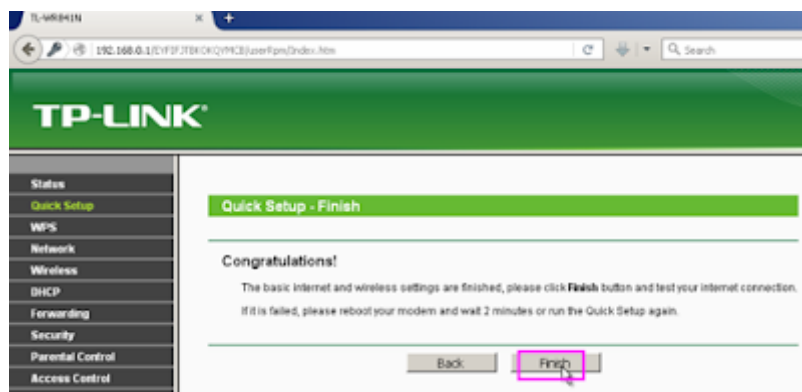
TL-WR841N

192.168.0.1/EYFIFJTBKOKQYMCB/userRpm/Index.htm

Search

TP-LINK

Status
Quick Setup
WPS
Network
Wireless
DHCP
Forwarding
Security
Parental Control
Access Control

Quick Setup - Finish

Congratulations!

The basic internet and wireless settings are finished, please click Finish button and test your internet connection.

If it is failed, please reboot your modem and wait 2 minutes or run the Quick Setup again.

Back

Finish